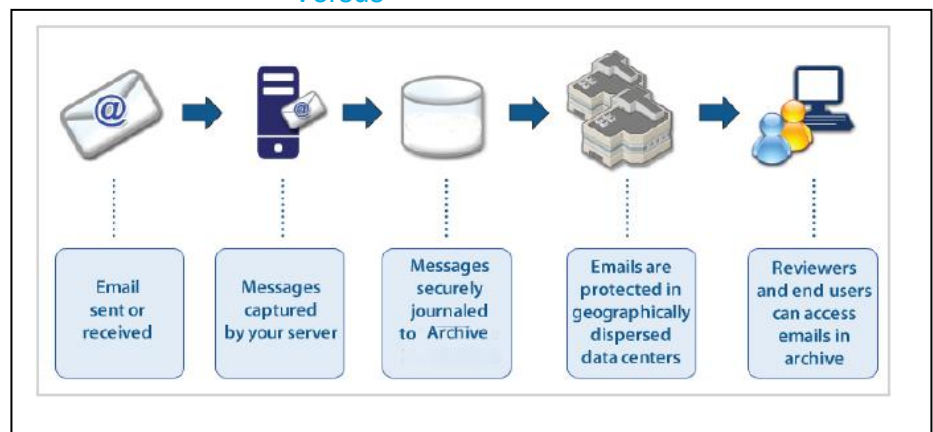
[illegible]

Email sent or received

Messages captured by your server

Messages securely journaled to Archive

Emails are protected in geographically dispersed data centers

Reviewers and end users can access emails in archive